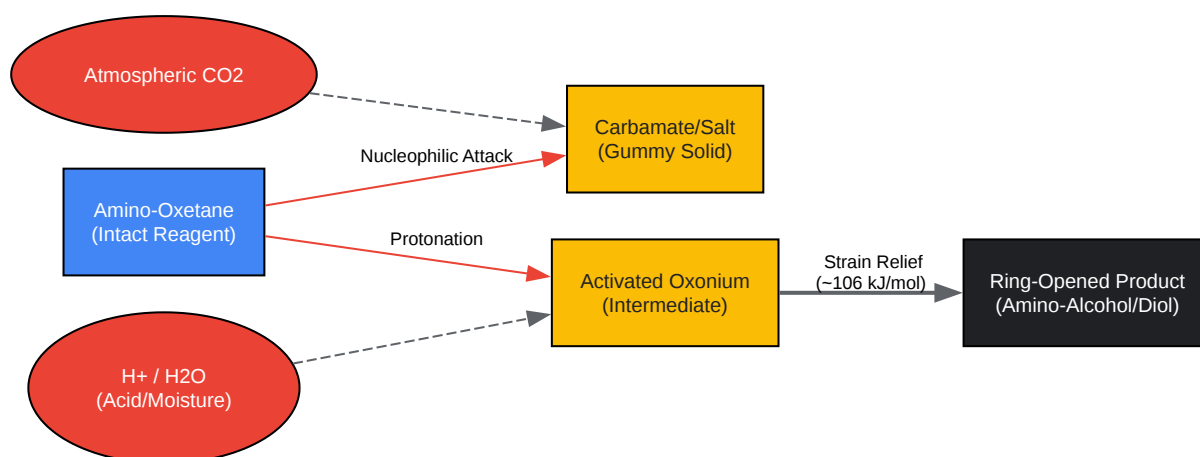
Atmospheric CO2

Carbamate/Salt
(Gummy Solid)

Nucleophilic Attack

Amino-Oxetane
(Intact Reagent)

Protonation

Activated Oxonium
(Intermediate)

Strain Relief
(~106 kJ/mol)

Ring-Opened Product
(Amino-Alcohol/Diol)

H+ / H2O
(Acid/Moisture)